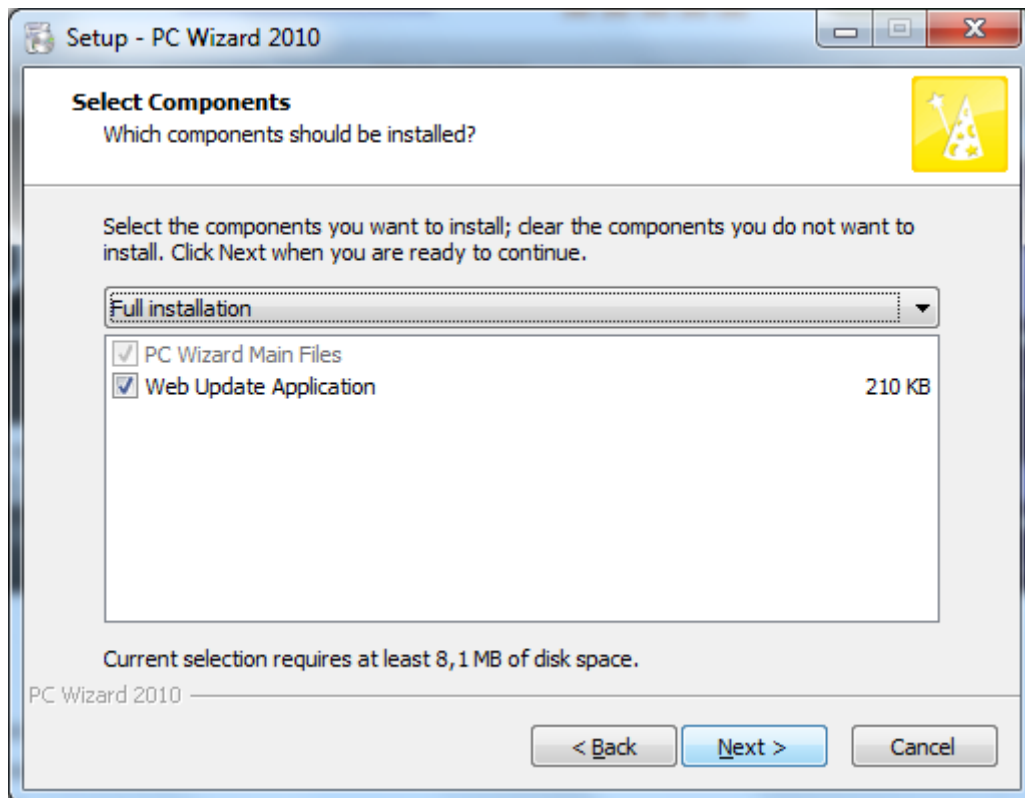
Setup - PC Wizard 2010

Select Components
Which components should be installed?

Select the components you want to install; clear the components you do not want to install. Click Next when you are ready to continue.

Full installation

PC Wizard Main Files
Web Update Application 210 KB

Current selection requires at least 8,1 MB of disk space.

PC Wizard 2010

< Back
Next >
Cancel